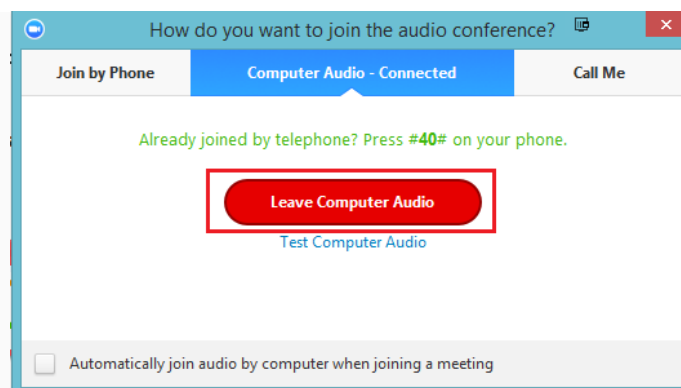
How do you want to join the audio conference?

Join by Phone
Computer Audio - Connected
Call Me

Already joined by telephone? Press #40# on your phone.

Leave Computer Audio

Test Computer Audio

Automatically join audio by computer when joining a meeting